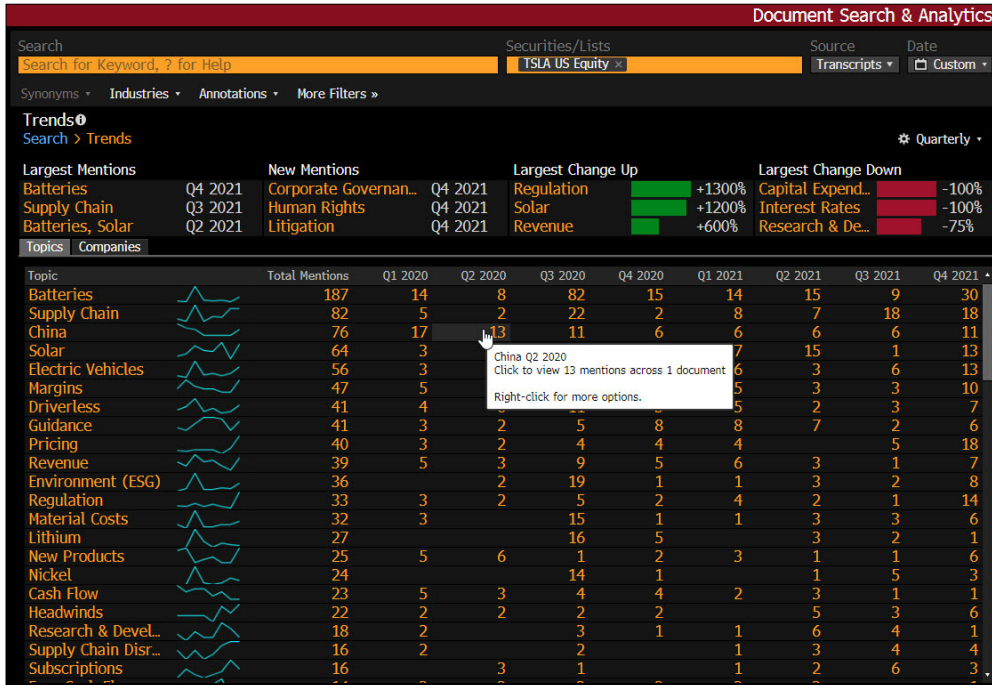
Document Search & Analytics

Search
Search for Keyword, ? for Help

Securities/Lists
TSLA US Equity ×

Source
Transcripts ▾

Date
Custom ▾

Synonyms ▾   Industries ▾   Annotations ▾   More Filters »

Trends
Search > Trends

Quarterly ▾

| Largest Mentions | | New Mentions | | Largest Change Up | | Largest Change Down | |
|---|---|---|---|---|---|---|---|
| Batteries | Q4 2021 | Corporate Governan... | Q4 2021 | Regulation | +1300% | Capital Expend... | -100% |
| Supply Chain | Q3 2021 | Human Rights | Q4 2021 | Solar | +1200% | Interest Rates | -100% |
| Batteries, Solar | Q2 2021 | Litigation | Q4 2021 | Revenue | +600% | Research & De... | -75% |

Topics   Companies

| Topic | Total Mentions | Q1 2020 | Q2 2020 | Q3 2020 | Q4 2020 | Q1 2021 | Q2 2021 | Q3 2021 | Q4 2021 |
|---|---|---|---|---|---|---|---|---|---|
| Batteries | 187 | 14 | 8 | 82 | 15 | 14 | 15 | 9 | 30 |
| Supply Chain | 82 | 5 | 2 | 22 | 2 | 8 | 7 | 18 | 18 |
| China | 76 | 17 | 13 | 11 | 6 | 6 | 6 | 6 | 11 |
| Solar | 64 | 3 | | | | 7 | 15 | 1 | 13 |
| Electric Vehicles | 56 | 3 | | | | 6 | 3 | 6 | 13 |
| Margins | 47 | 5 | | | | 5 | 3 | 3 | 10 |
| Driverless | 41 | 4 | | | | 5 | 2 | 3 | 7 |
| Guidance | 41 | 3 | 2 | 5 | 8 | 8 | 7 | 2 | 6 |
| Pricing | 40 | 3 | 2 | 4 | 4 | 4 | | 5 | 18 |
| Revenue | 39 | 5 | 3 | 9 | 5 | 6 | 3 | 1 | 7 |
| Environment (ESG) | 36 | | 2 | 19 | 1 | 1 | 3 | 2 | 8 |
| Regulation | 33 | 3 | 2 | 5 | 2 | 4 | 2 | 1 | 14 |
| Material Costs | 32 | 3 | | 15 | 1 | 1 | 3 | 3 | 6 |
| Lithium | 27 | | | 16 | 5 | | 3 | 2 | 1 |
| New Products | 25 | 5 | 6 | 1 | 2 | 3 | 1 | 1 | 6 |
| Nickel | 24 | | | 14 | 1 | | 1 | 5 | 3 |
| Cash Flow | 23 | 5 | 3 | 4 | 4 | 2 | 3 | 1 | 1 |
| Headwinds | 22 | 2 | 2 | 2 | 2 | | 5 | 3 | 6 |
| Research & Devel... | 18 | 2 | | 3 | 1 | 1 | 6 | 4 | 1 |
| Supply Chain Disr... | 16 | 2 | | 2 | | 1 | 3 | 4 | 4 |
| Subscriptions | 16 | | 3 | 1 | | 1 | 2 | 6 | 3 |

China Q2 2020
Click to view 13 mentions across 1 document

Right-click for more options.